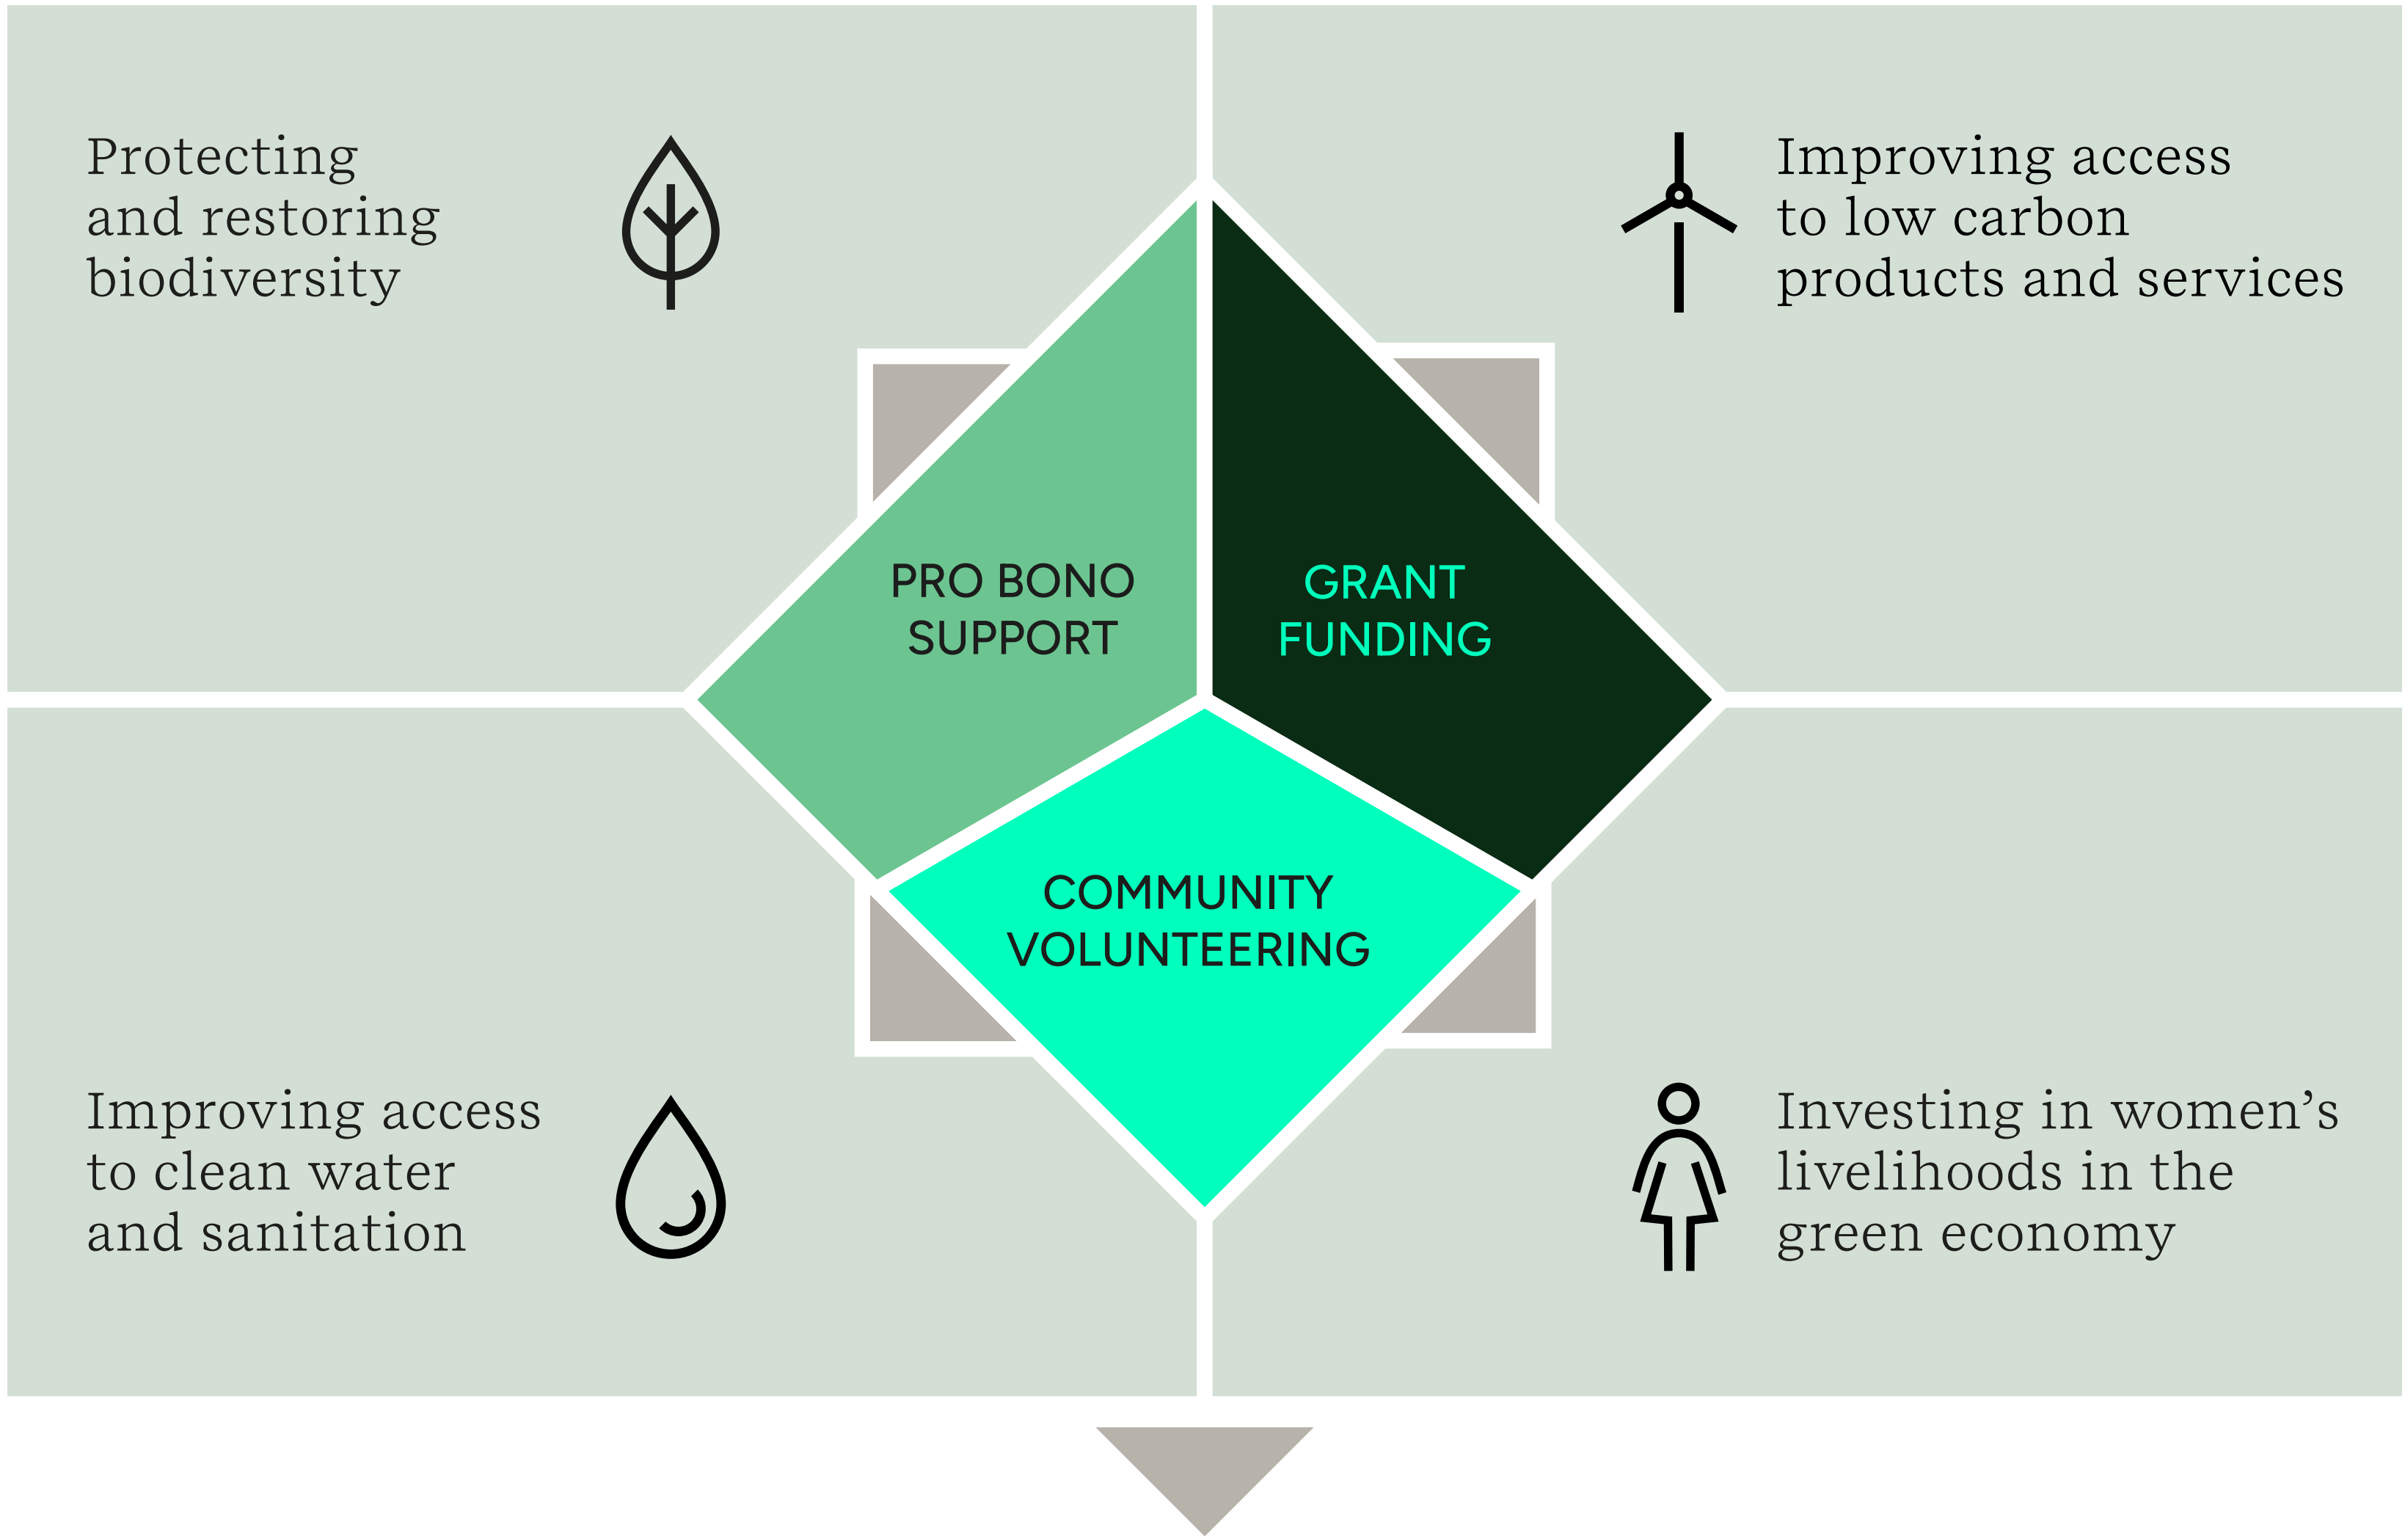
Protecting and restoring biodiversity

Improving access to low carbon products and services

PRO BONO SUPPORT

GRANT FUNDING

COMMUNITY VOLUNTEERING

Improving access to clean water and sanitation

Investing in women’s livelihoods in the green economy